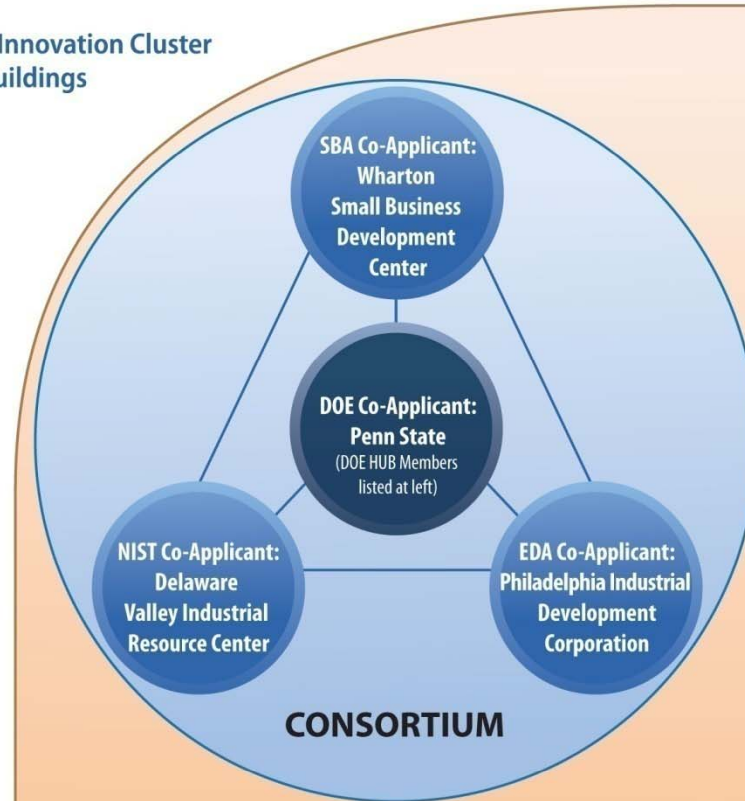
Innovation Cluster
uildings

SBA Co-Applicant: Wharton Small Business Development Center

DOE Co-Applicant: Penn State
(DOE HUB Members listed at left)

NIST Co-Applicant: Delaware Valley Industrial Resource Center

EDA Co-Applicant: Philadelphia Industrial Development Corporation

CONSORTIUM